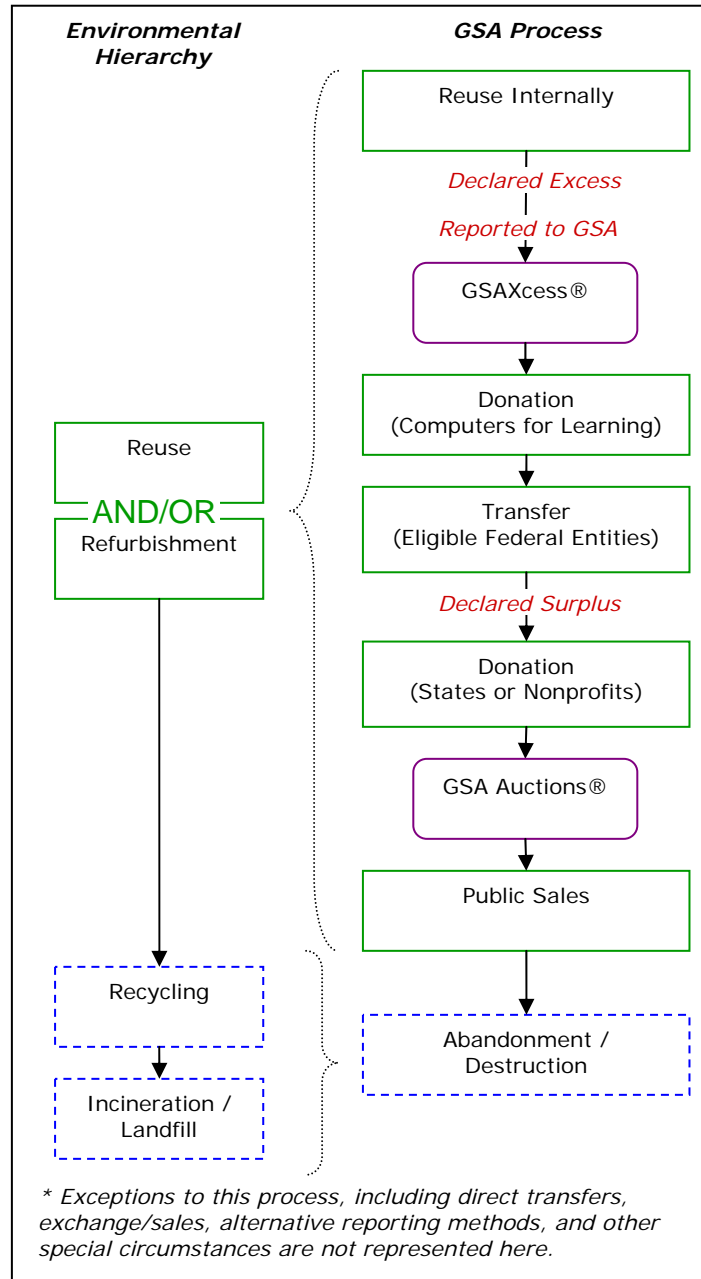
Environmental Hierarchy

GSA Process

Reuse Internally

Declared Excess

Reported to GSA

GSAXcess®

Donation (Computers for Learning)

Transfer (Eligible Federal Entities)

Declared Surplus

Donation (States or Nonprofits)

GSA Auctions®

Public Sales

Reuse

AND/OR

Refurbishment

Recycling

Incineration / Landfill

Abandonment / Destruction

* Exceptions to this process, including direct transfers, exchange/sales, alternative reporting methods, and other special circumstances are not represented here.